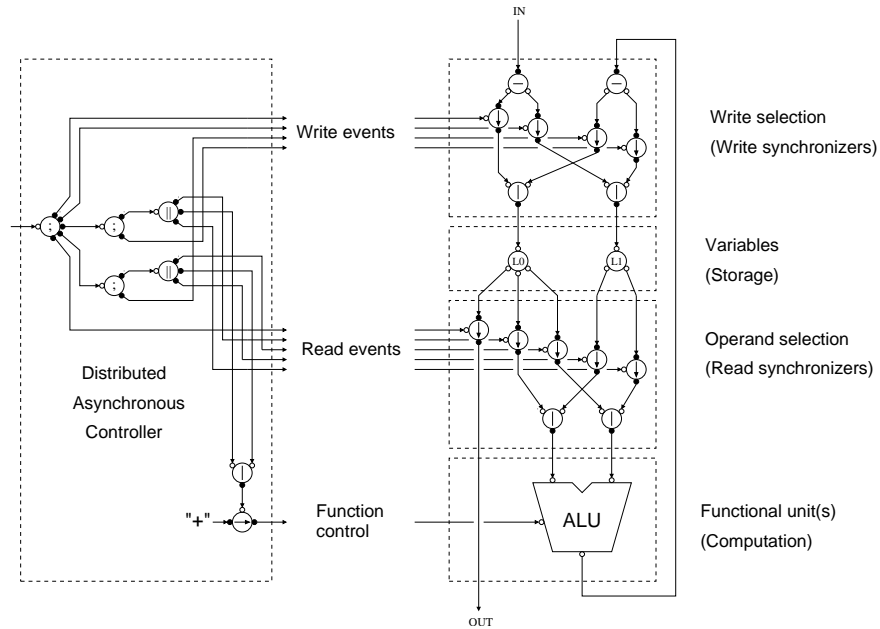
IN

Write events

Write selection
(Write synchronizers)

L0

L1

Variables
(Storage)

Read events

Operand selection
(Read synchronizers)

Distributed
Asynchronous
Controller

"+"

Function
control

ALU

Functional unit(s)
(Computation)

OUT